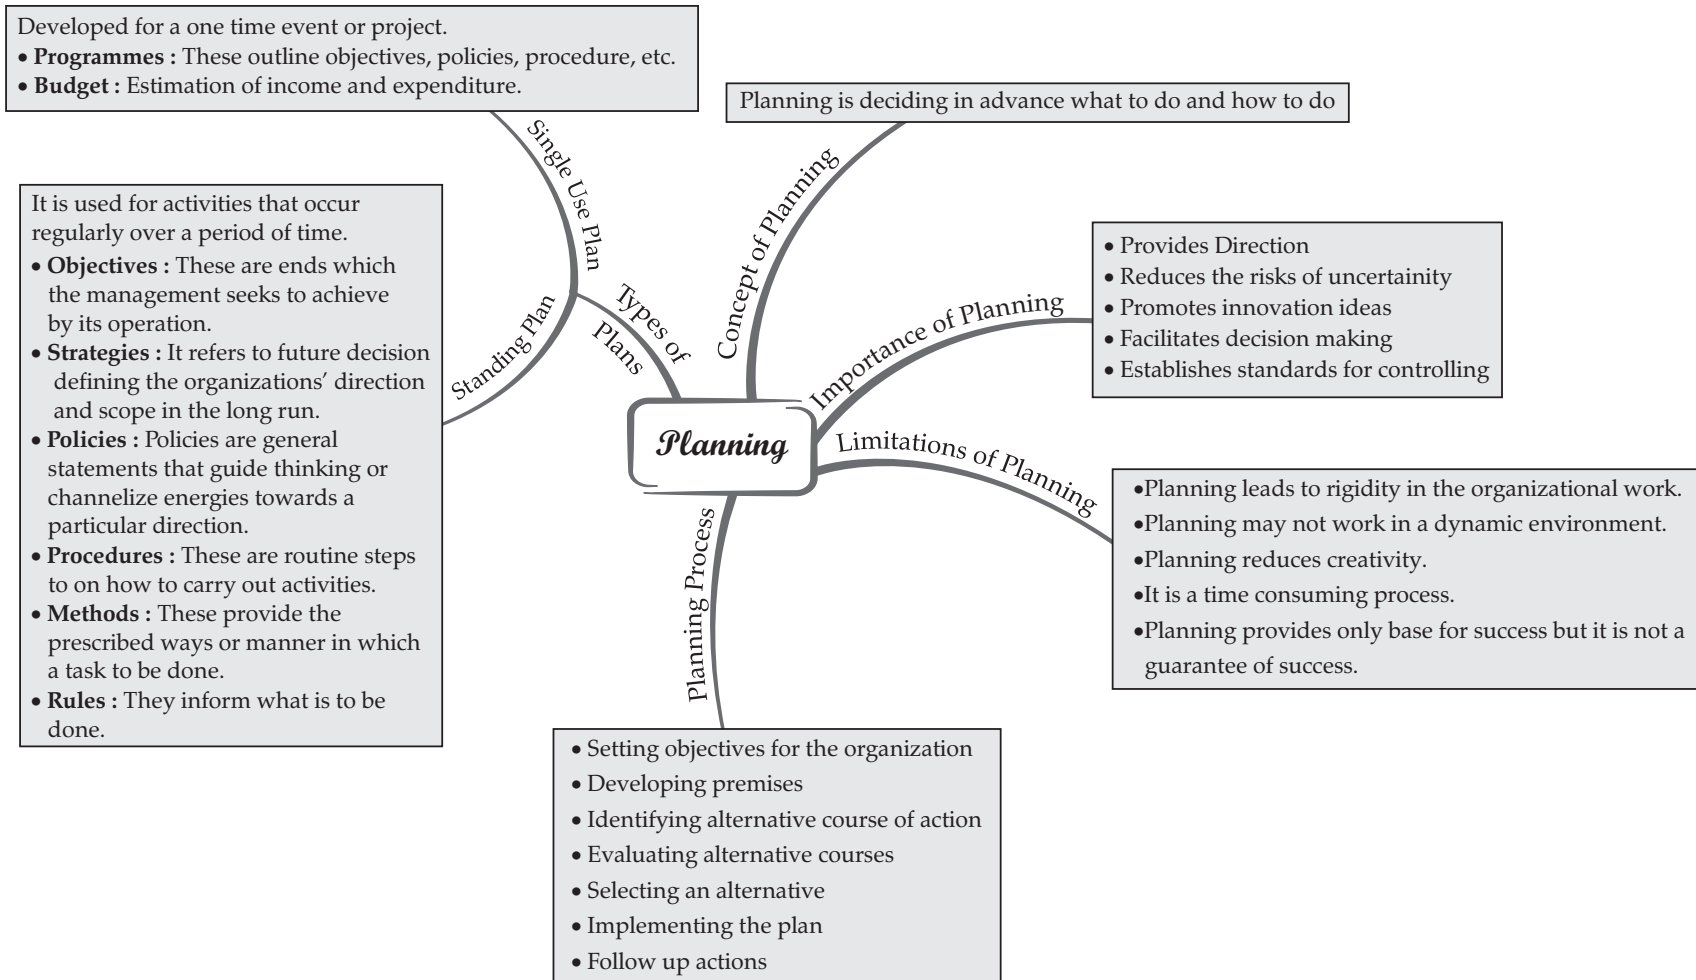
Developed for a one time event or project.
• **Programmes :** These outline objectives, policies, procedure, etc.
• **Budget :** Estimation of income and expenditure.

Planning is deciding in advance what to do and how to do

Single Use Plan

Concept of Planning

It is used for activities that occur regularly over a period of time.
• **Objectives :** These are ends which the management seeks to achieve by its operation.
• **Strategies :** It refers to future decision defining the organizations' direction and scope in the long run.
• **Policies :** Policies are general statements that guide thinking or channelize energies towards a particular direction.
• **Procedures :** These are routine steps to on how to carry out activities.
• **Methods :** These provide the prescribed ways or manner in which a task to be done.
• **Rules :** They inform what is to be done.

Standing Plan

Types of Plans

• Provides Direction
• Reduces the risks of uncertainity
• Promotes innovation ideas
• Facilitates decision making
• Establishes standards for controlling

Importance of Planning

Planning

Limitations of Planning

•Planning leads to rigidity in the organizational work.
•Planning may not work in a dynamic environment.
•Planning reduces creativity.
•It is a time consuming process.
•Planning provides only base for success but it is not a guarantee of success.

Planning Process

• Setting objectives for the organization
• Developing premises
• Identifying alternative course of action
• Evaluating alternative courses
• Selecting an alternative
• Implementing the plan
• Follow up actions